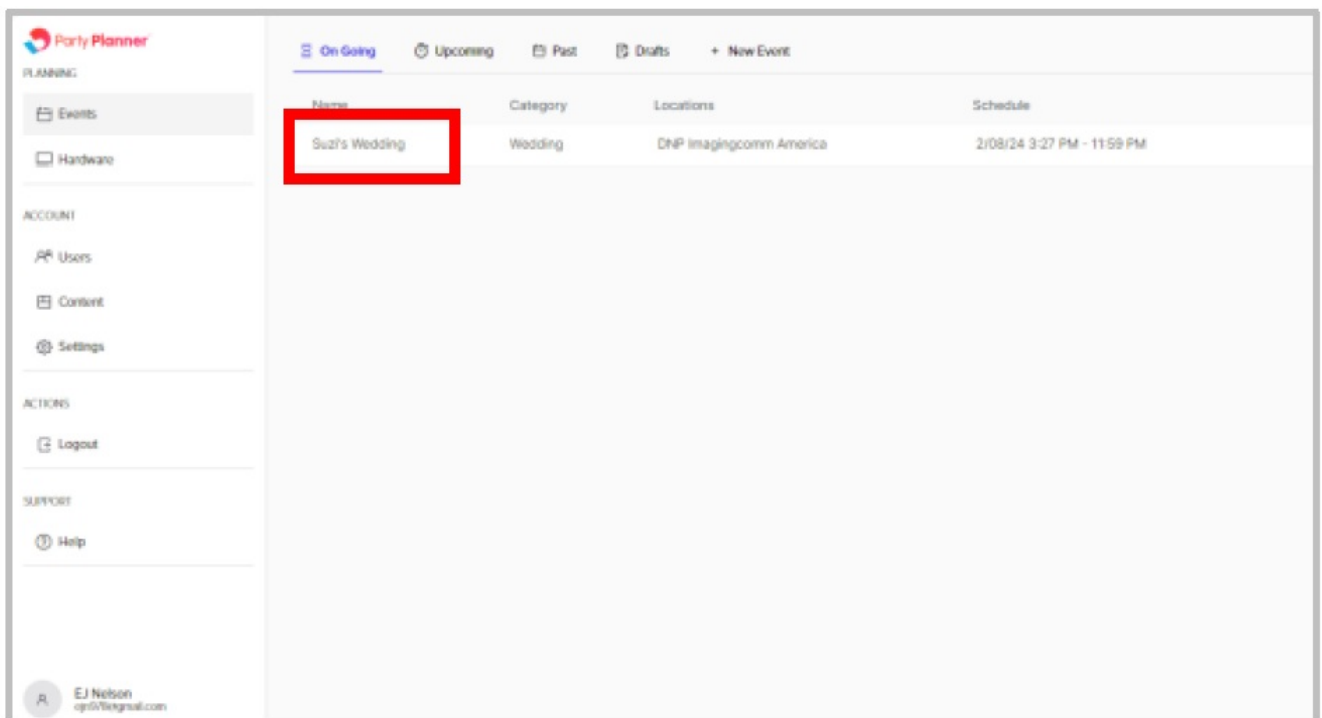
Party Planner
PLANNING
Events
Hardware
ACCOUNT
Users
Content
Settings
ACTIONS
Logout
SUPPORT
Help
EJ Nelson
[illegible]

On Going Upcoming Past Drafts + New Event

| Name | Category | Locations | Schedule |
|---|---|---|---|
| Suzi's Wedding | Wedding | DNP Imagingcomm America | 2/08/24 3:27 PM - 11:59 PM |